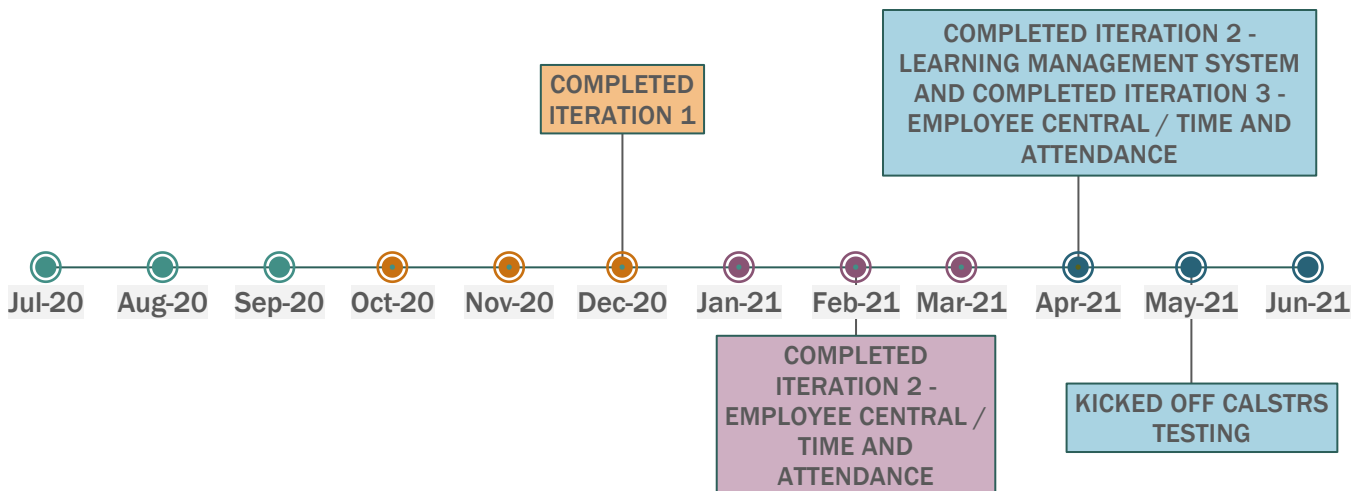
COMPLETED ITERATION 2 - LEARNING MANAGEMENT SYSTEM AND COMPLETED ITERATION 3 - EMPLOYEE CENTRAL / TIME AND ATTENDANCE

COMPLETED ITERATION 1

Jul-20 Aug-20 Sep-20 Oct-20 Nov-20 Dec-20 Jan-21 Feb-21 Mar-21 Apr-21 May-21 Jun-21

COMPLETED ITERATION 2 - EMPLOYEE CENTRAL / TIME AND ATTENDANCE

KICKED OFF CALSTRS TESTING